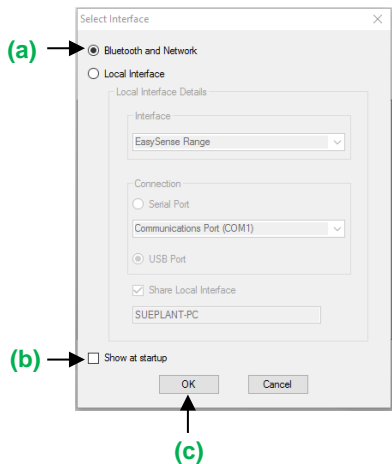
Select Interface

(a) Bluetooth and Network

Local Interface

Local Interface Details

Interface

EasySense Range

Connection

Serial Port

Communications Port (COM1)

USB Port

Share Local Interface

SUEPLANT-PC

(b) Show at startup

OK

Cancel

(c)